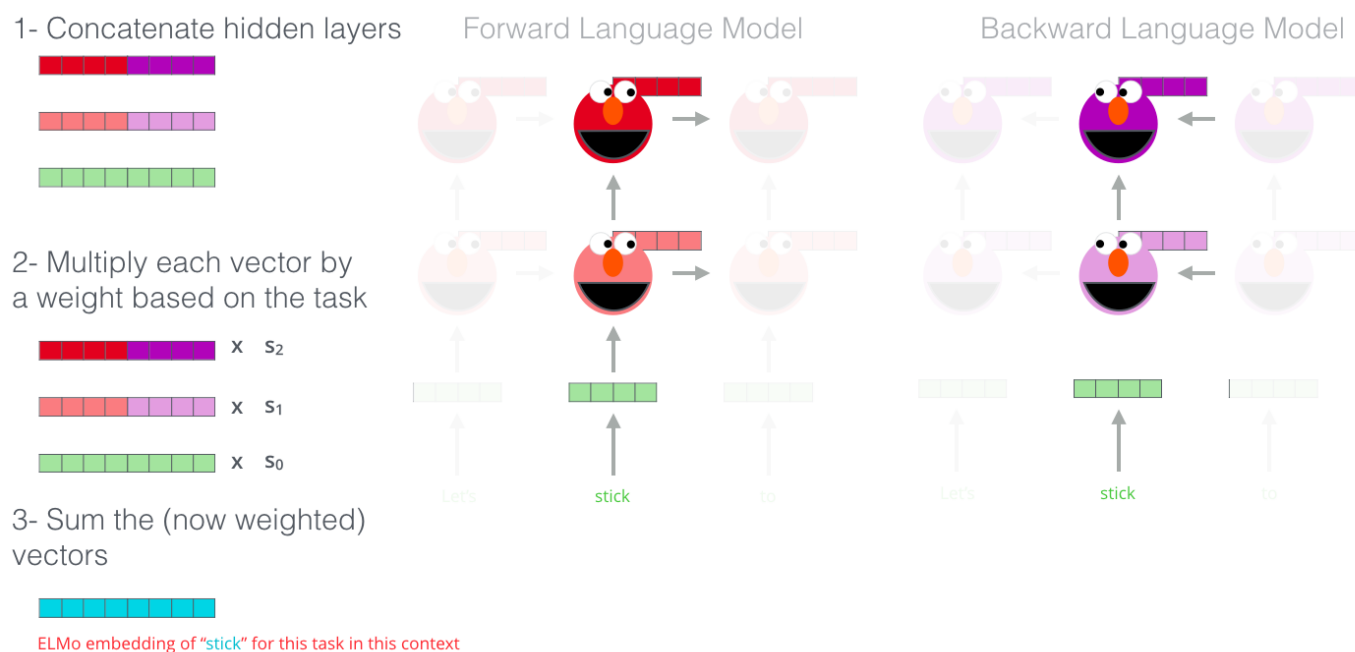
1- Concatenate hidden layers

Forward Language Model

Backward Language Model

2- Multiply each vector by a weight based on the task

x $s_2$

x $s_1$

x $s_0$

Let's

stick

to

Let's

stick

to

3- Sum the (now weighted) vectors

ELMo embedding of "stick" for this task in this context